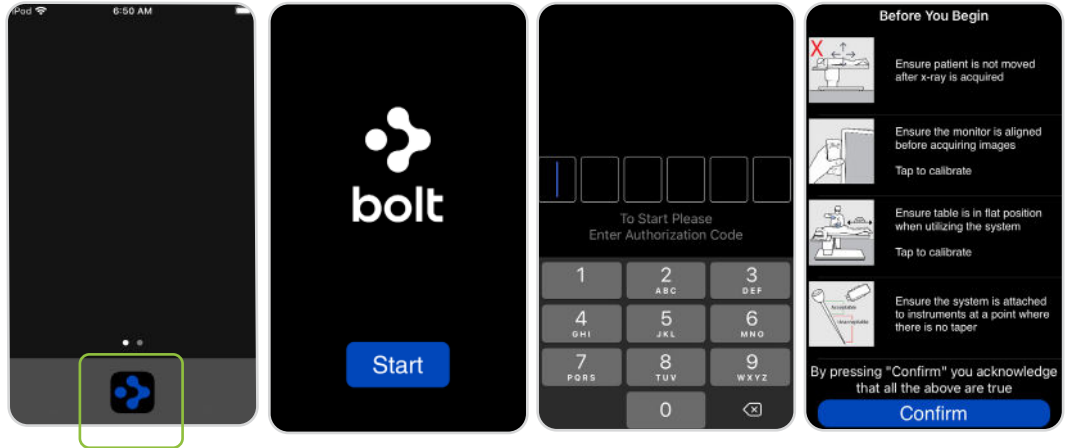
iPod 6:50 AM

bolt

Start

To Start Please
Enter Authorization Code

1
2 ABC
3 DEF
4 GHI
5 JKL
6 MNO
7 PQRS
8 TUV
9 WXYZ
0

Before You Begin

X

Ensure patient is not moved after x-ray is acquired

Ensure the monitor is aligned before acquiring images

Tap to calibrate

Ensure table is in flat position when utilizing the system

Tap to calibrate

Acceptable

Unacceptable

Ensure the system is attached to instruments at a point where there is no taper

By pressing "Confirm" you acknowledge that all the above are true

Confirm